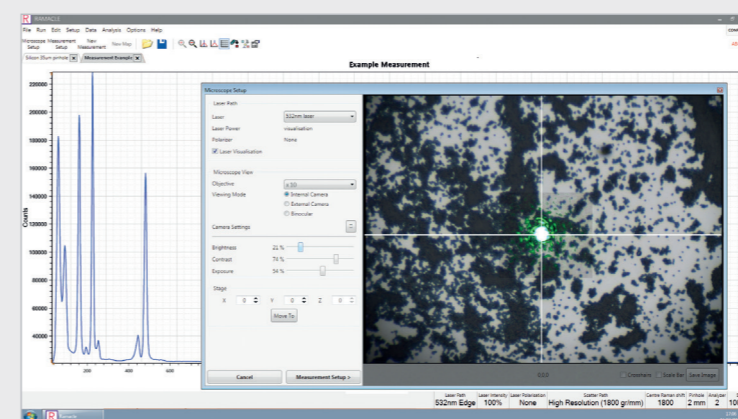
RAMAN2.0

File Run Edit Setup Data Analysis Options Help

Microscope Setup Measurement Setup New Measurement New Map

Silicon 25um pinhole ✕ Measurement Example ✕

Example Measurement

220000
200000
180000
160000
140000
120000
100000
80000
60000
40000

Counts

200 400 600

Microscope Setup

Laser Path

Laser 532nm laser

Laser Power visualisation

Polariser None

Laser Visualisation

Microscope View

Objective x 50

Viewing Mode Internal Camera

External Camera

Binocular

Camera Settings

Brightness 21 %

Contrast 74 %

Exposure 54 %

Stage

X 0 Y 0 Z 0

Move To

Cancel

Measurement Setup >

0,0,0

Crosshairs Scale Bar Save Image

Laser Path 532nm Edge Laser Intensity 100% Laser Polarisation None Scatter Path High Resolution (1800 gr/mm) Centre Raman shift 1800 Pinhole 2 mm Analyser 2 10

Raman